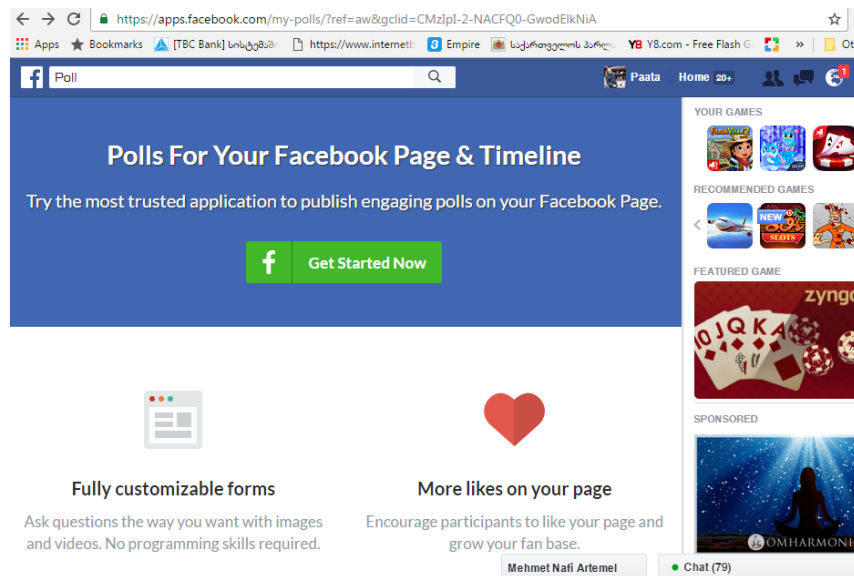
https://apps.facebook.com/my-polls/?ref=aw&gclid=CMzIpI-2-NACFQ0-GwodElkNiA

Apps Bookmarks [TBC Bank] სისტემაშ https://www.internetb Empire საქართველოს ბანკ Y8.com - Free Flash G » Ot

Poll

Paata Home 20+

1

Polls For Your Facebook Page & Timeline

Try the most trusted application to publish engaging polls on your Facebook Page.

Get Started Now

Fully customizable forms

Ask questions the way you want with images and videos. No programming skills required.

More likes on your page

Encourage participants to like your page and grow your fan base.

YOUR GAMES

RECOMMENDED GAMES

NEW SLOTS

FEATURED GAME

zynga

SPONSORED

OMHARMONI

Mehmet Nafi Artemel

Chat (79)